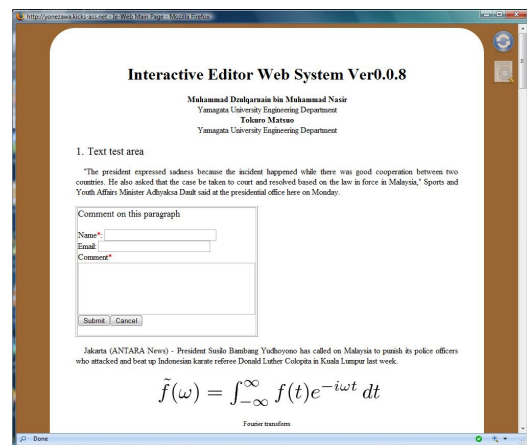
http://yonezawakicks-ac.net - Ie Web Main Page - Mozilla Firefox

Interactive Editor Web System Ver0.0.8

Muhammad Dzulqarnain bin Muhammad Nasir
Yamagata University Engineering Department
Tokuro Matsuo
Yamagata University Engineering Department

1. Text test area

"The president expressed sadness because the incident happened while there was good cooperation between two countries. He also asked that the case be taken to court and resolved based on the law in force in Malaysia," Sports and Youth Affairs Minister Adhyaksa Dault said at the presidential office here on Monday.

Comment on this paragraph

Name*:
Email:
Comment*

Submit Cancel

Jakarta (ANTARA News) - President Susilo Bambang Yudhoyono has called on Malaysia to punish its police officers who attacked and beat up Indonesian karate referee Donald Luther Colopita in Kuala Lumpur last week.

$\tilde{f}(\omega) = \int_{-\infty}^{\infty} f(t)e^{-i\omega t}\,dt$

Fourier transform

Done